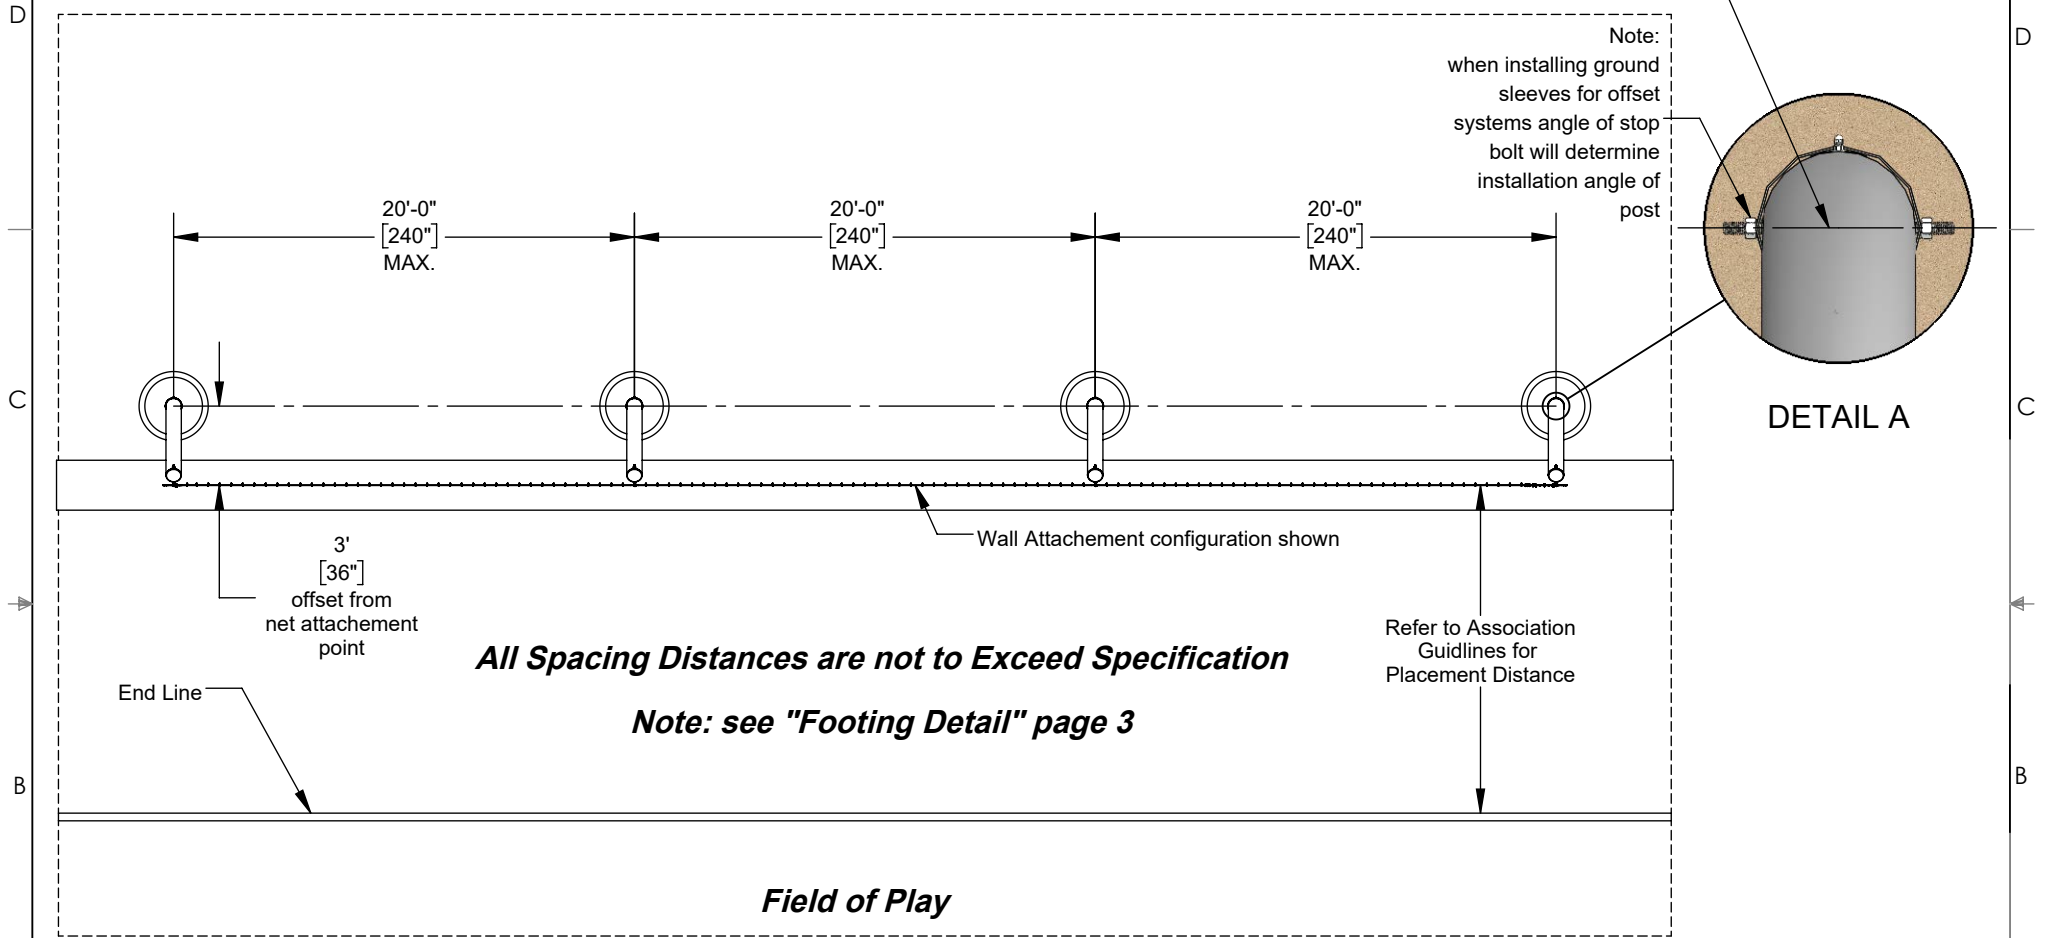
D

D

Note:
when installing ground sleeves for offset systems angle of stop bolt will determine installation angle of post

20'-0"
[240"]
MAX.

20'-0"
[240"]
MAX.

20'-0"
[240"]
MAX.

C

C

DETAIL A

Wall Attachement configuration shown

3'
[36"]
offset from net attachement point

Refer to Association Guidlines for Placement Distance

All Spacing Distances are not to Exceed Specification

End Line

Note: see "Footing Detail" page 3

B

B

Field of Play